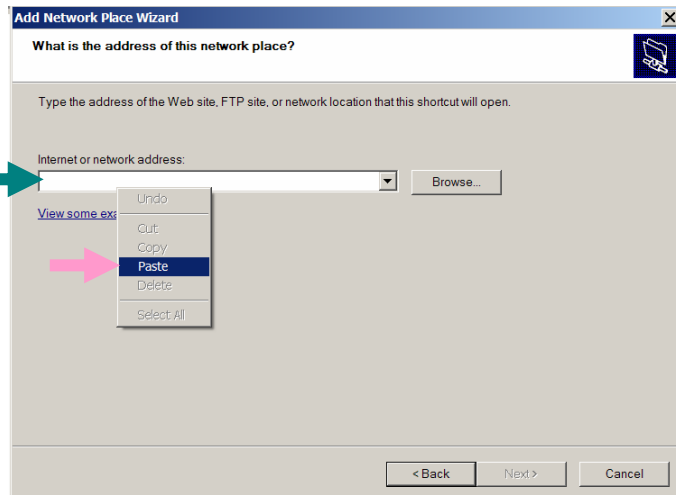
Add Network Place Wizard

What is the address of this network place?

Type the address of the Web site, FTP site, or network location that this shortcut will open.

Internet or network address:

Browse...

View some exa

Undo
Cut
Copy
Paste
Delete
Select All

< Back
Next >
Cancel